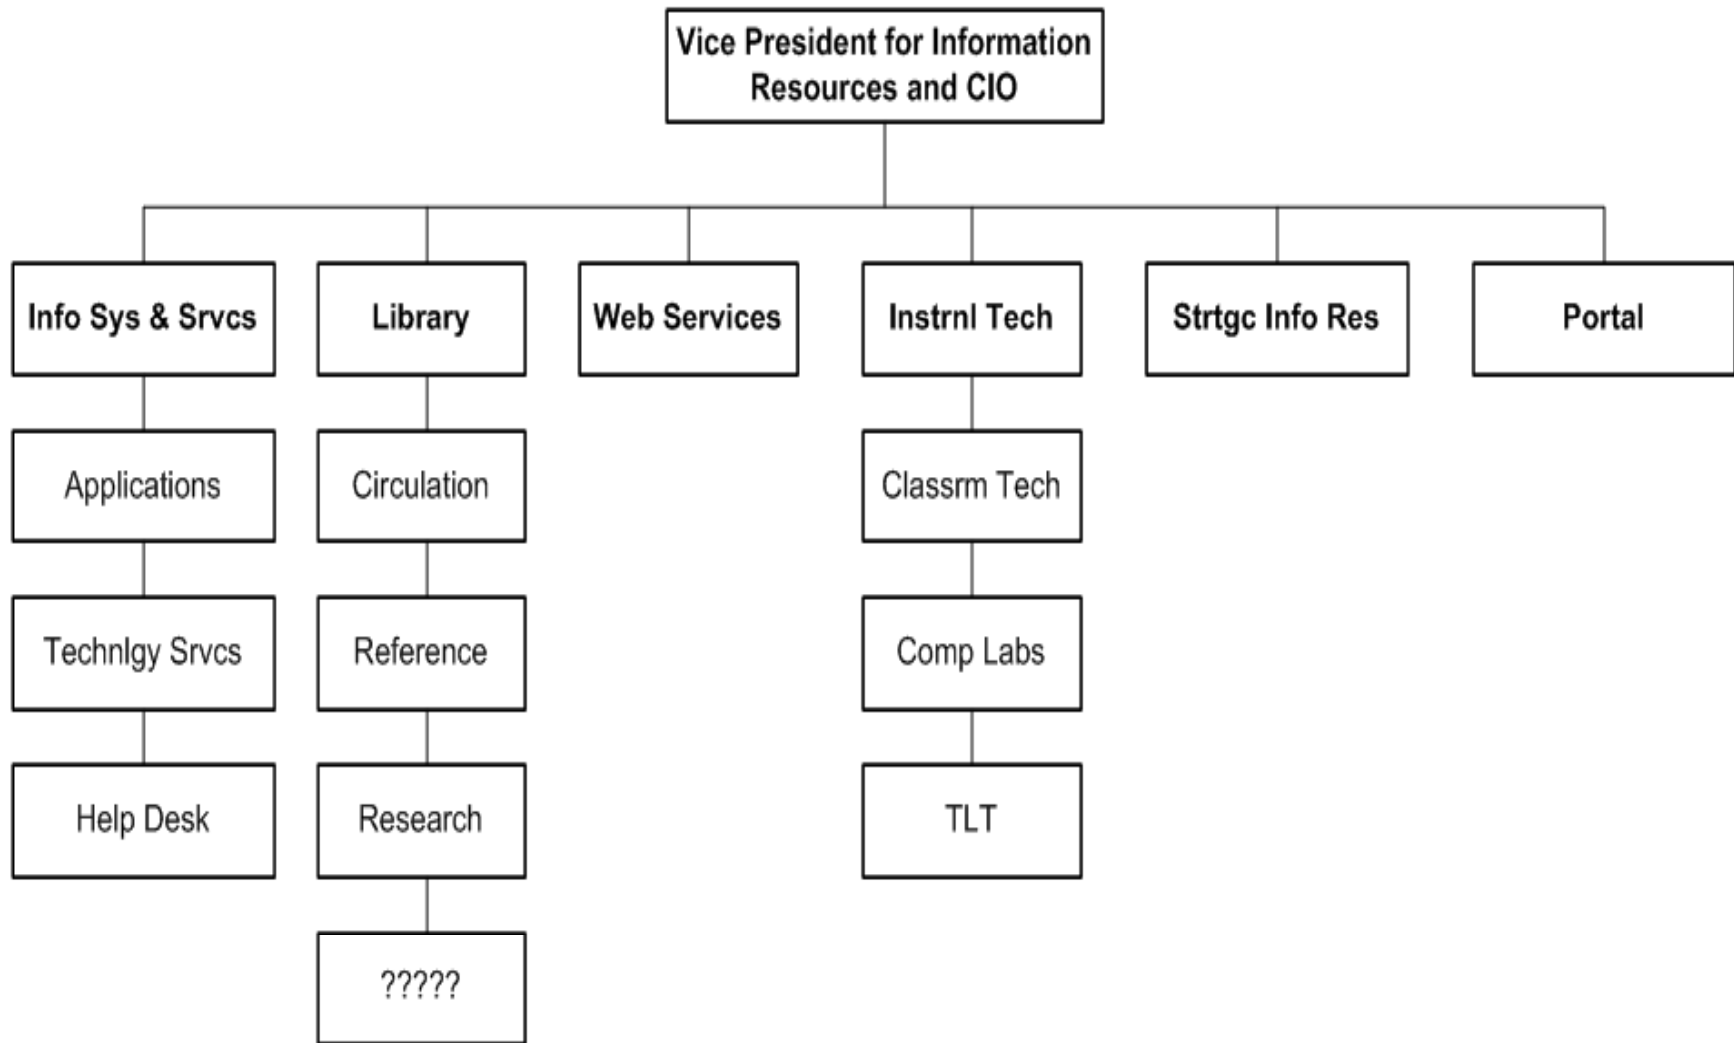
Vice President for Information Resources and CIO

Info Sys & Srvcs

Applications

Technlgy Srvcs

Help Desk

Library

Circulation

Reference

Research

?????

Web Services

Instrnl Tech

Classrm Tech

Comp Labs

TLT

Strtgc Info Res

Portal